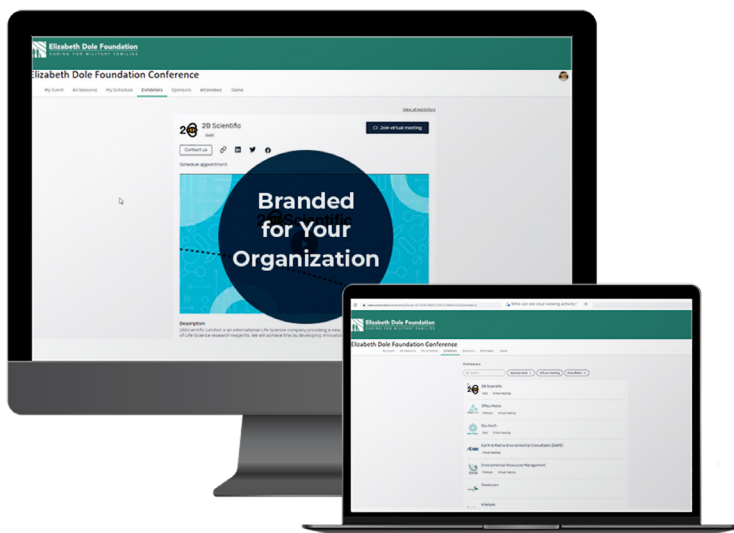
Elizabeth Dole Foundation
CARING FOR MILITARY FAMILIES

Elizabeth Dole Foundation Conference

My Event All Sessions My Schedule Exhibitors Sponsors Attendees Game

View all exhibitors

2B Scientific
Gold

Join virtual meeting

Contact us

Schedule appointment

Branded for Your Organization

Description
2BScientific Limited is an international Life Science company providing a new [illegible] of Life Science research reagents. We will achieve this by developing innovativ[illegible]

Elizabeth Dole Foundation
CARING FOR MILITARY FAMILIES

Elizabeth Dole Foundation Conference

My Event All Sessions My Schedule Exhibitors Sponsors Attendees Game

Exhibitors

2B Scientific
Gold Virtual meeting

Effay Pesca
Platinum Virtual meeting

Bio-Rad
Gold Virtual meeting

Earth & Marine Environmental Consultants (EAMEC)
Virtual meeting

Environmental Resource Management
Platinum Virtual meeting

Envirocom

Analysis